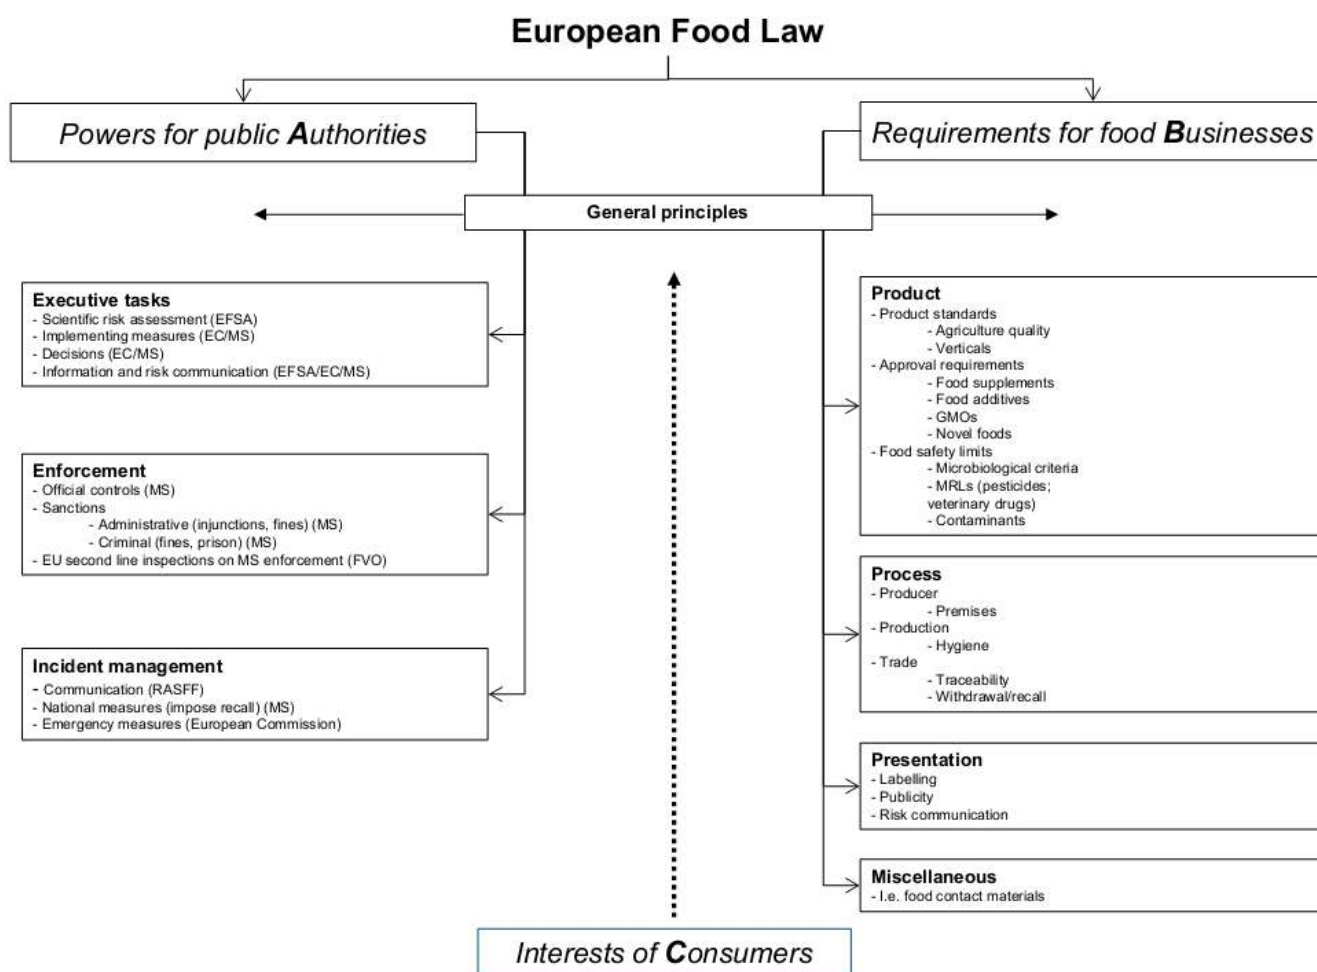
European Food Law

Powers for public Authorities

Requirements for food Businesses

General principles

Executive tasks
- Scientific risk assessment (EFSA)
- Implementing measures (EC/MS)
- Decisions (EC/MS)
- Information and risk communication (EFSA/EC/MS)

Enforcement
- Official controls (MS)
- Sanctions
- Administrative (injunctions, fines) (MS)
- Criminal (fines, prison) (MS)
- EU second line inspections on MS enforcement (FVO)

Incident management
- Communication (RASFF)
- National measures (impose recall) (MS)
- Emergency measures (European Commission)

Product
- Product standards
- Agriculture quality
- Verticals
- Approval requirements
- Food supplements
- Food additives
- GMOs
- Novel foods
- Food safety limits
- Microbiological criteria
- MRLs (pesticides; veterinary drugs)
- Contaminants

Process
- Producer
- Premises
- Production
- Hygiene
- Trade
- Traceability
- Withdrawal/recall

Presentation
- Labelling
- Publicity
- Risk communication

Miscellaneous
- I.e. food contact materials

Interests of Consumers